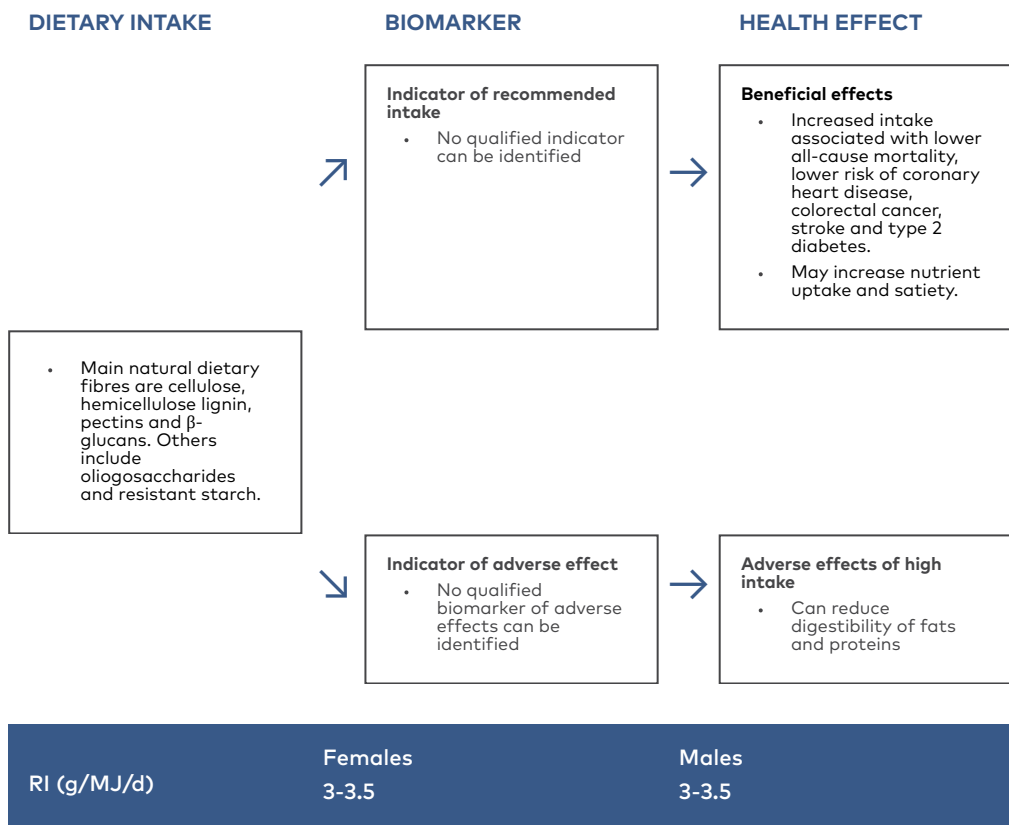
DIETARY INTAKE

BIOMARKER

HEALTH EFFECT

Indicator of recommended intake

• No qualified indicator can be identified

Beneficial effects

• Increased intake associated with lower all-cause mortality, lower risk of coronary heart disease, colorectal cancer, stroke and type 2 diabetes.

• May increase nutrient uptake and satiety.

• Main natural dietary fibres are cellulose, hemicellulose lignin, pectins and β-glucans. Others include oliogosaccharides and resistant starch.

Indicator of adverse effect

• No qualified biomarker of adverse effects can be identified

Adverse effects of high intake

• Can reduce digestibility of fats and proteins

| RI (g/MJ/d) | Females 3-3.5 | Males 3-3.5 |
|---|---|---|